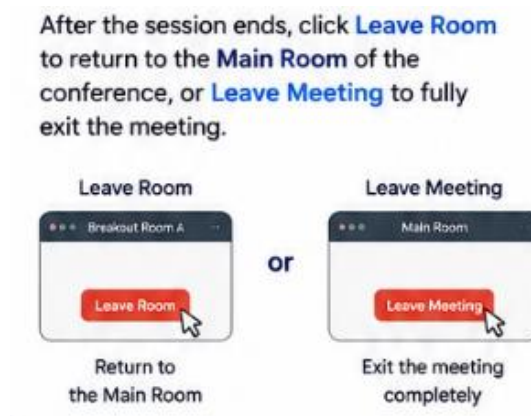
After the session ends, click Leave Room to return to the Main Room of the conference, or Leave Meeting to fully exit the meeting.

Leave Room

Breakout Room A

Leave Room

Return to the Main Room

or

Leave Meeting

Main Room

Leave Meeting

Exit the meeting completely